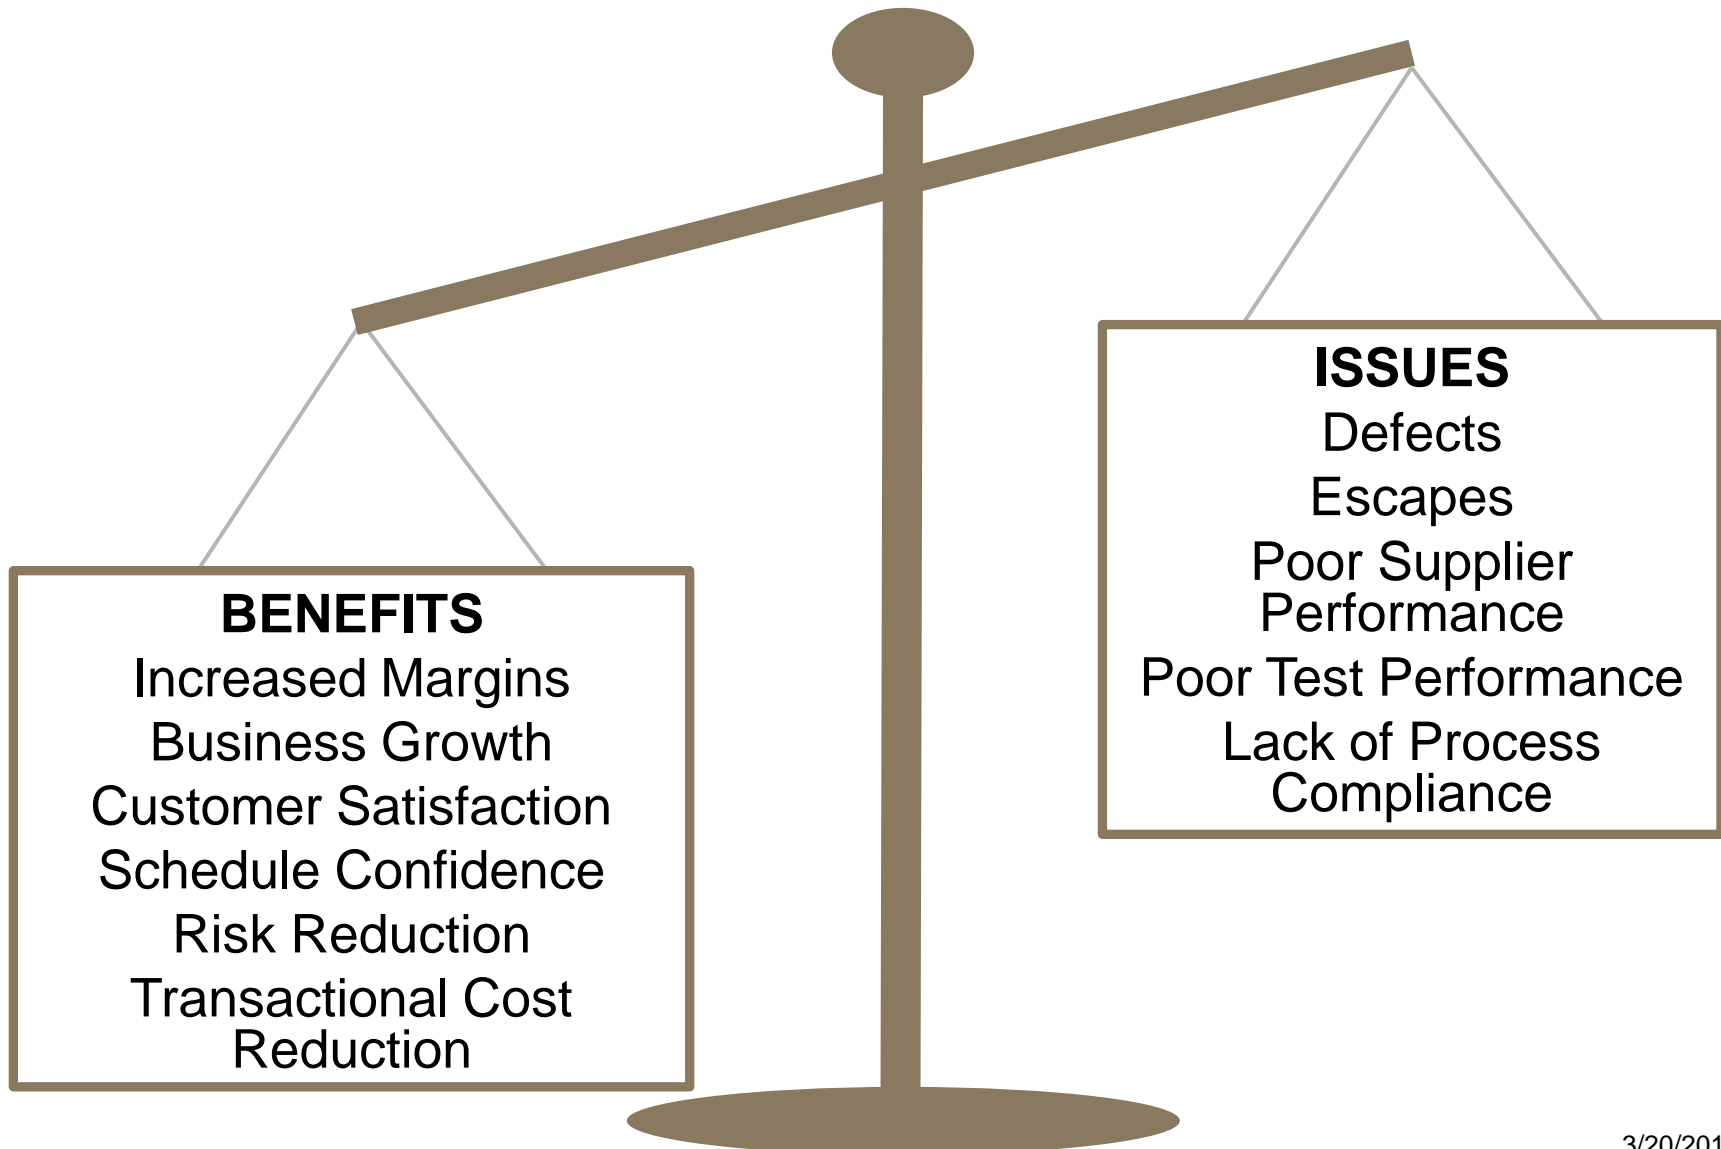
BENEFITS
Increased Margins
Business Growth
Customer Satisfaction
Schedule Confidence
Risk Reduction
Transactional Cost Reduction

ISSUES
Defects
Escapes
Poor Supplier Performance
Poor Test Performance
Lack of Process Compliance

3/20/201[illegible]